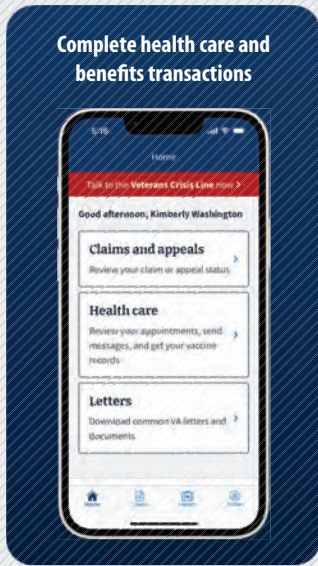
Complete health care and benefits transactions

5:16

Home

Talk to the Veterans Crisis Line now >

Good afternoon, Kimberly Washington

Claims and appeals
Review your claim or appeal status

Health care
Review your appointments, send messages, and get your vaccine records

Letters
Download common VA letters and documents

Home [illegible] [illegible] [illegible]